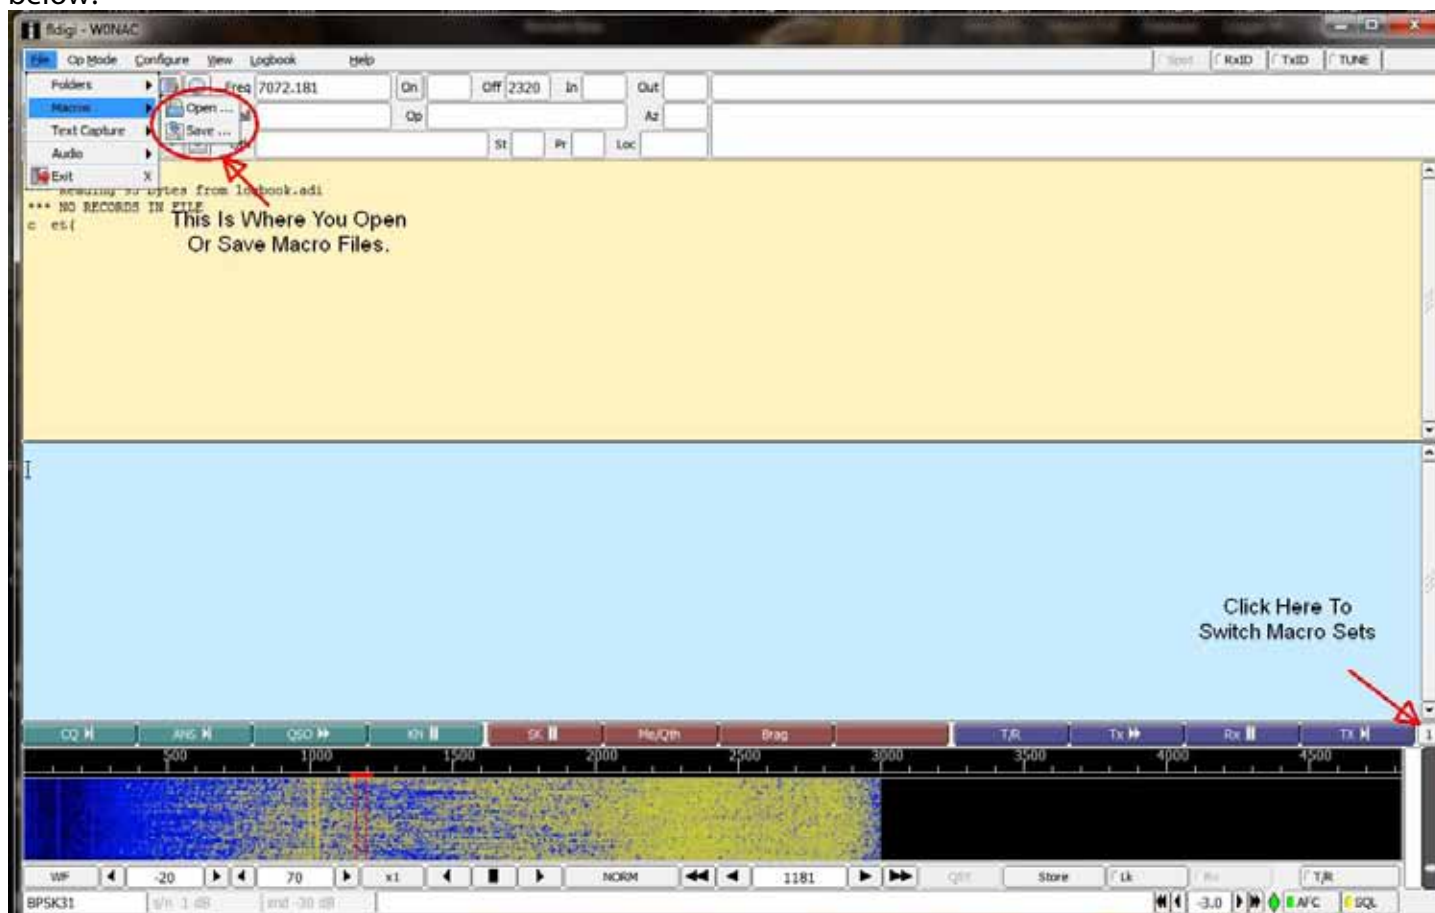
below:

fldigi - W0NAC

File Op Mode Configure View Logbook Help

Spot RxID TxID TUNE

Folders
Macros
Text Capture
Audio
Exit

Open ...
Save ...

Freq 7072.181 On Off 2320 In Out
Op Az
St Pr Loc

Reading 55 bytes from logbook.adi
*** NO RECORDS IN FILE
c es(

This Is Where You Open Or Save Macro Files.

Click Here To Switch Macro Sets

CQ ANS QSO KN SK Me/Qth Brag T/R Tx Rx TX 1

500 1000 1500 2000 2500 3000 3500 4000 4500

WF -20 70 x1 NORM 1181 QSY Store Lk Rv T/R

BPSK31 s/n 1 dB imd -30 dB -3.0 AFC SQL